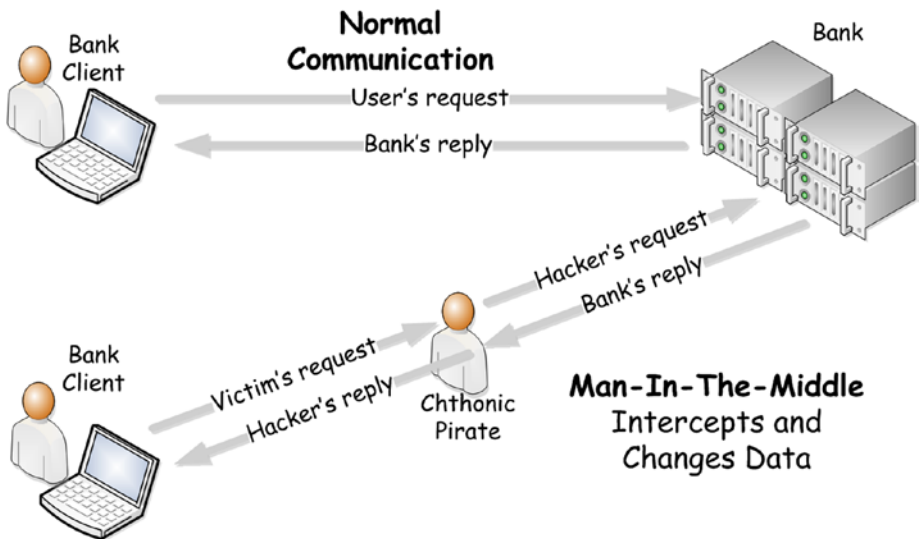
Normal Communication

Bank Client

Bank

User's request

Bank's reply

Hacker's request

Bank's reply

Bank Client

Victim's request

Hacker's reply

Chthonic Pirate

Man-In-The-Middle
Intercepts and Changes Data